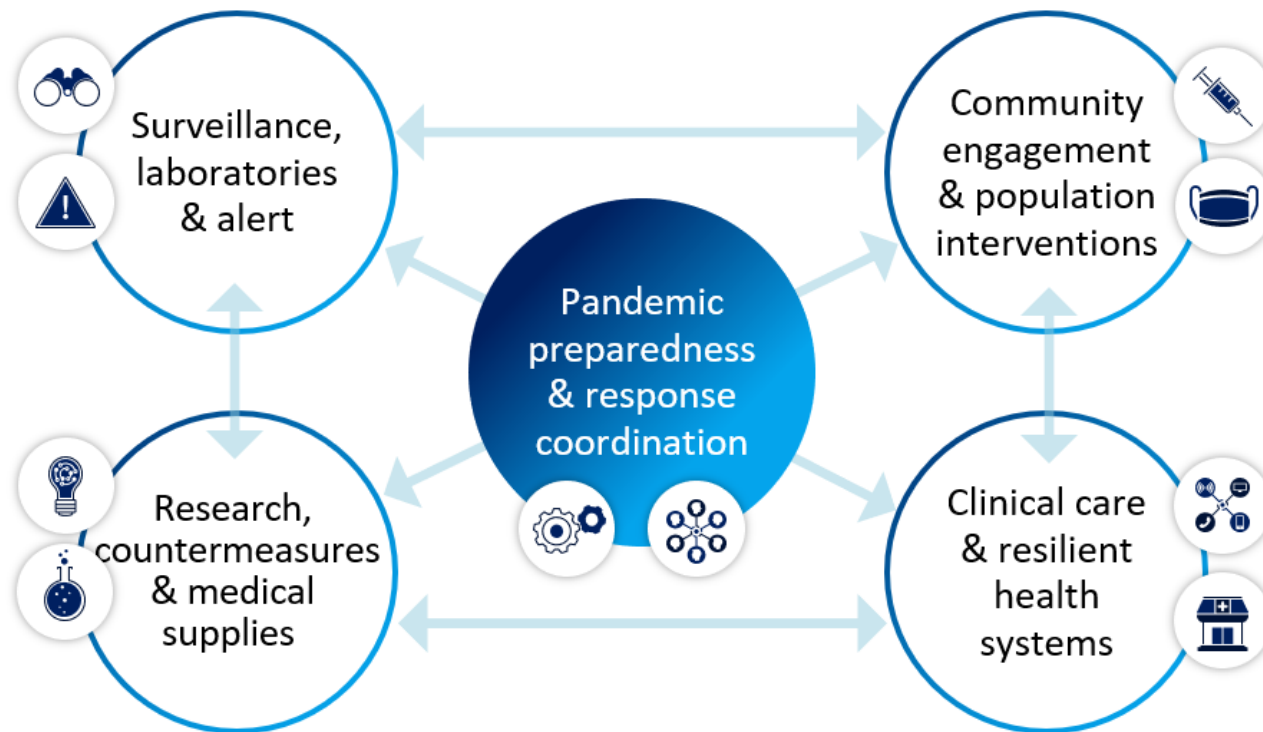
Surveillance, laboratories & alert

Community engagement & population interventions

Pandemic preparedness & response coordination

Research, countermeasures & medical supplies

Clinical care & resilient health systems